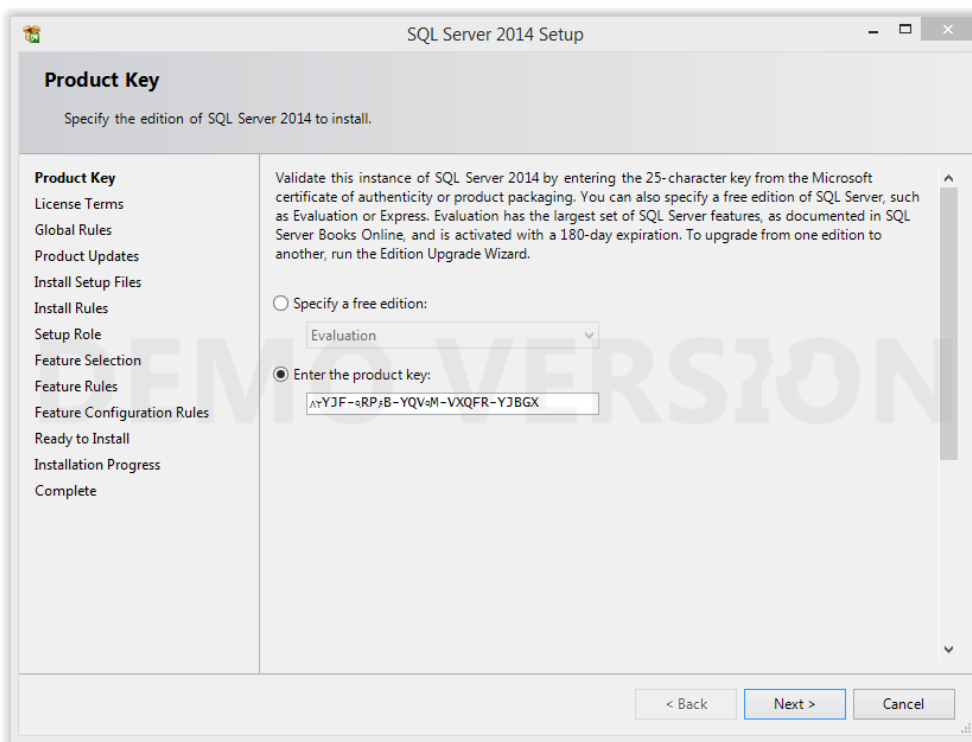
SQL Server 2014 Setup

Product Key

Specify the edition of SQL Server 2014 to install.

Product Key
License Terms
Global Rules
Product Updates
Install Setup Files
Install Rules
Setup Role
Feature Selection
Feature Rules
Feature Configuration Rules
Ready to Install
Installation Progress
Complete

Validate this instance of SQL Server 2014 by entering the 25-character key from the Microsoft certificate of authenticity or product packaging. You can also specify a free edition of SQL Server, such as Evaluation or Express. Evaluation has the largest set of SQL Server features, as documented in SQL Server Books Online, and is activated with a 180-day expiration. To upgrade from one edition to another, run the Edition Upgrade Wizard.

Specify a free edition:

Evaluation

Enter the product key:

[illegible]YJF-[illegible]RP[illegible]B-YQV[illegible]M-VXQFR-YJBGX

DEMO VERSION

< Back

Next >

Cancel